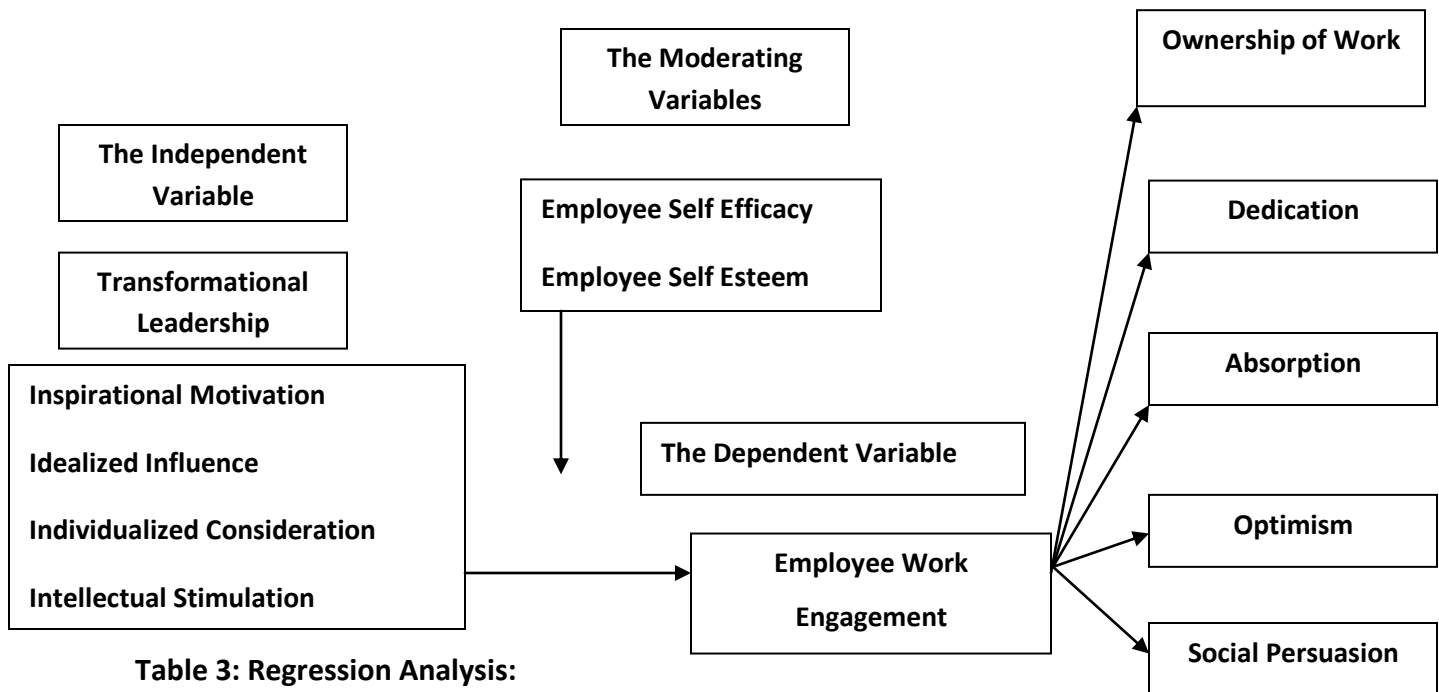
The Moderating Variables

Ownership of Work

The Independent Variable

Employee Self Efficacy

Employee Self Esteem

Dedication

Transformational Leadership

Absorption

Inspirational Motivation

Idealized Influence

Individualized Consideration

Intellectual Stimulation

The Dependent Variable

Employee Work Engagement

Optimism

Social Persuasion

Table 3: Regression Analysis: